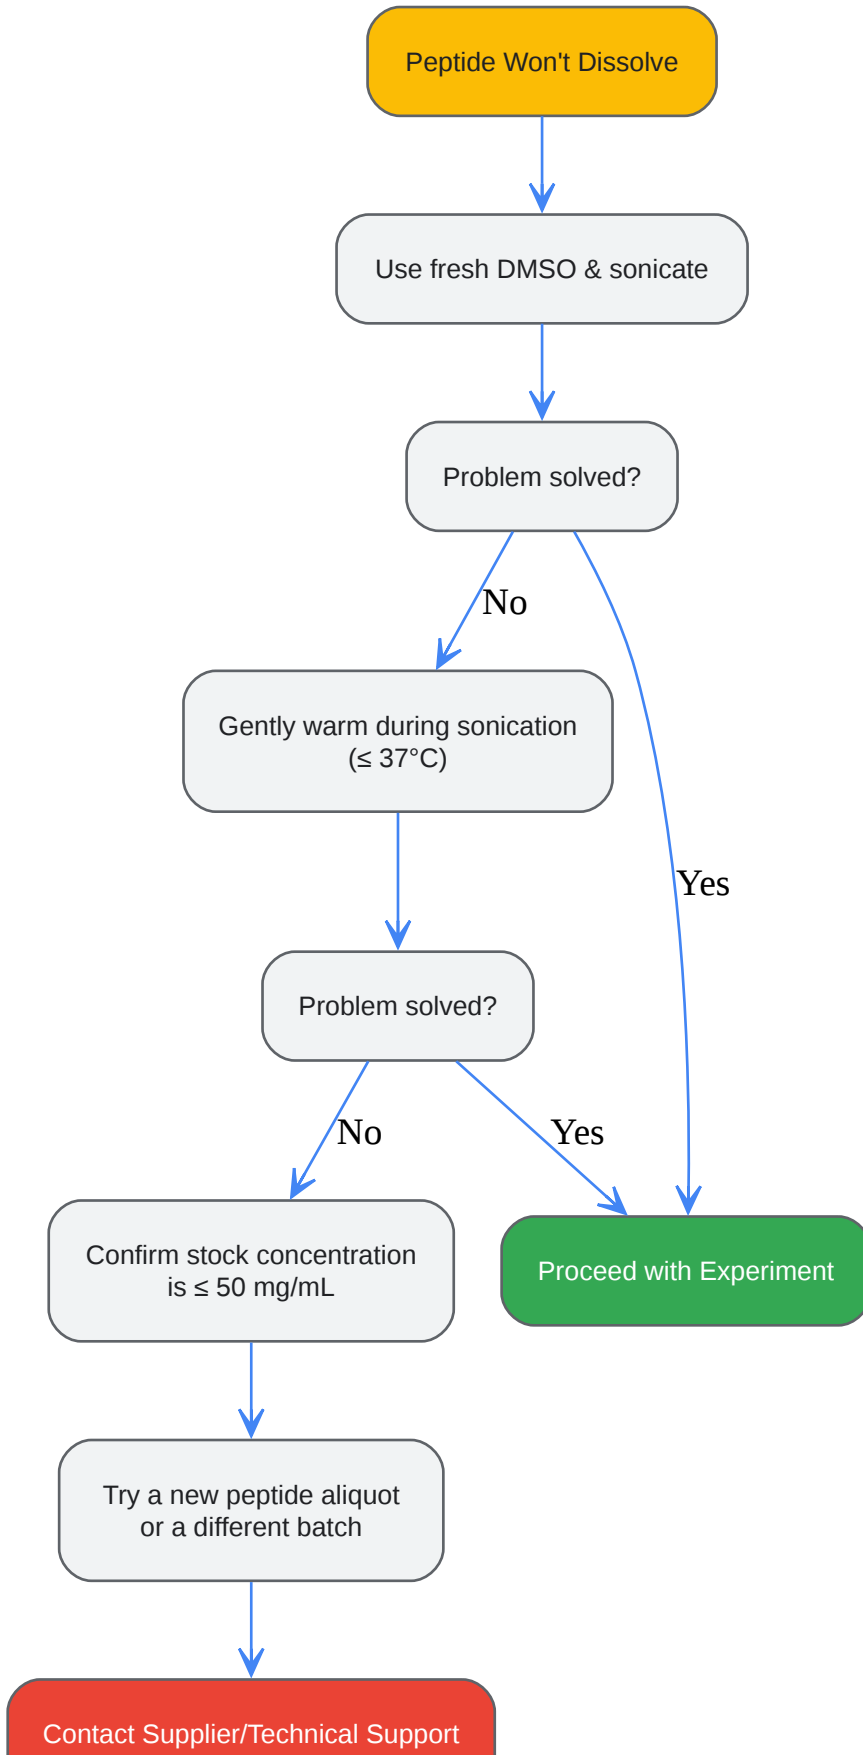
Peptide Won't Dissolve

Use fresh DMSO & sonicate

Problem solved?

No

Yes

Gently warm during sonication (≤ 37°C)

Problem solved?

No

Yes

Confirm stock concentration is ≤ 50 mg/mL

Proceed with Experiment

Try a new peptide aliquot or a different batch

Contact Supplier/Technical Support